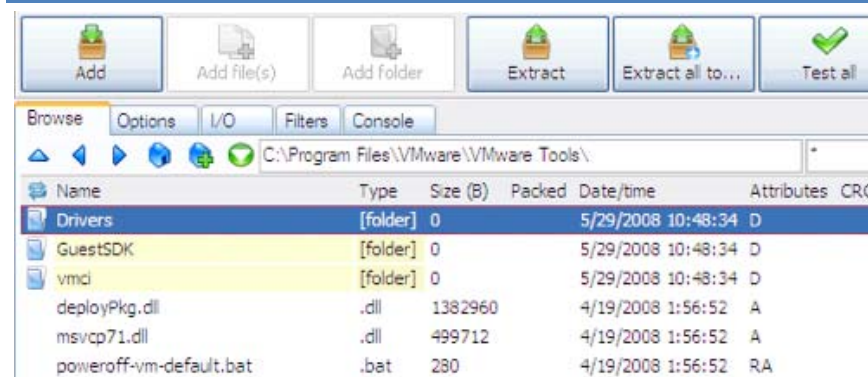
Add | Add file(s) | Add folder | Extract | Extract all to... | Test all

Browse | Options | I/O | Filters | Console

C:\Program Files\VMware\VMware Tools\

*

| Name | Type | Size (B) | Packed | Date/time | Attributes | CR |
|---|---|---|---|---|---|---|
| Drivers | [folder] | 0 | | 5/29/2008 10:48:34 | D | |
| GuestSDK | [folder] | 0 | | 5/29/2008 10:48:34 | D | |
| vmci | [folder] | 0 | | 5/29/2008 10:48:34 | D | |
| deployPkg.dll | .dll | 1382960 | | 4/19/2008 1:56:52 | A | |
| msvcp71.dll | .dll | 499712 | | 4/19/2008 1:56:52 | A | |
| poweroff-vm-default.bat | .bat | 280 | | 4/19/2008 1:56:52 | RA | |